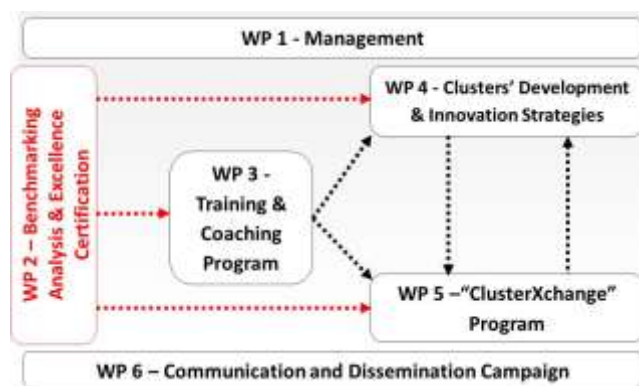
WP 1 - Management

WP 2 – Benchmarking Analysis & Excellence Certification

WP 3 - Training & Coaching Program

WP 4 - Clusters' Development & Innovation Strategies

WP 5 –"ClusterXchange" Program

WP 6 – Communication and Dissemination Campaign